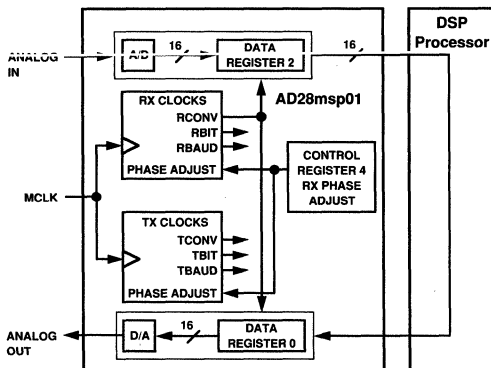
DSP Processor

ANALOG IN

A/D

16

DATA REGISTER 2

16

AD28msp01

RX CLOCKS

RCONV

RBIT

RBAUD

PHASE ADJUST

CONTROL REGISTER 4 RX PHASE ADJUST

MCLK

TX CLOCKS

TCONV

TBIT

TBAUD

PHASE ADJUST

ANALOG OUT

D/A

16

DATA REGISTER 0